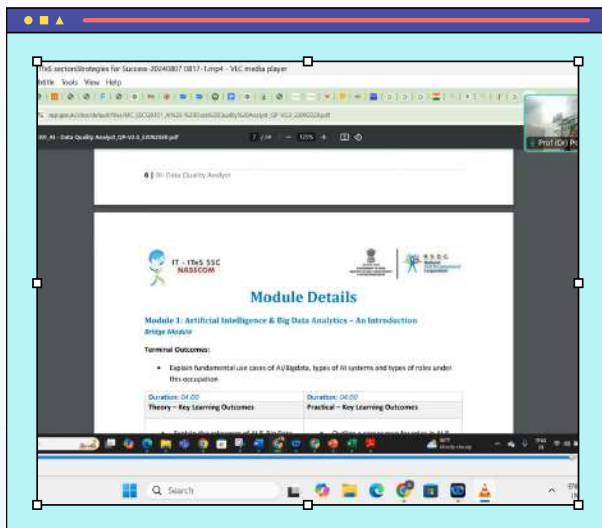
ITeS sectors Strategies for Success-20240807 0817-1.mp4 - VLC media player

btitle Tools View Help

Prof (Dr) Po

AI - Data Quality Analyst QP-V2.0 23092024.pdf

7 / 34 — 125% +

6 | AI- Data Quality Analyst

IT - ITeS SSC NASSCOM

NSDC National Skill Development Corporation

Module Details

Module 1: Artificial Intelligence & Big Data Analytics – An Introduction

Bridge Module

Terminal Outcomes:

• Explain fundamental use cases of AI/Bigdata, types of AI systems and types of roles under this occupation

| Duration: 04:00 | Duration: 04:00 |
|---|---|
| Theory – Key Learning Outcomes | Practical – Key Learning Outcomes |

Search

EN IN